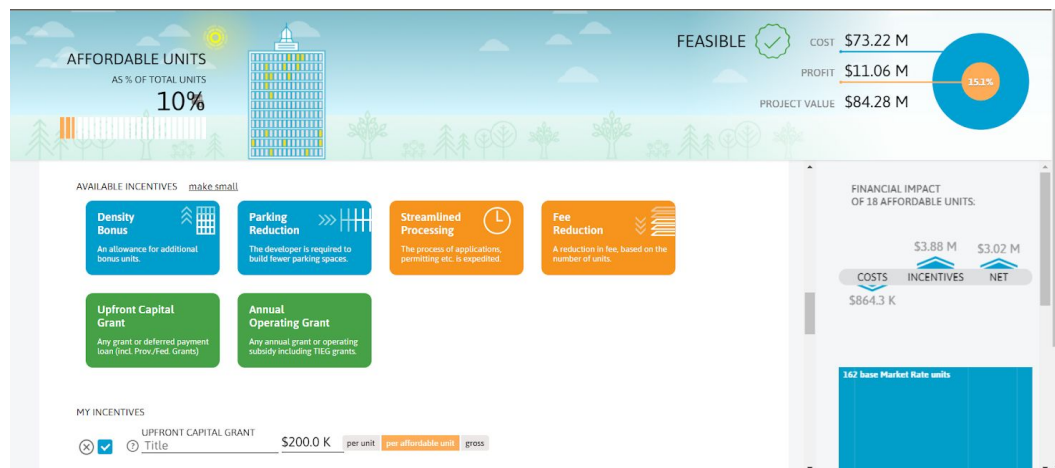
AFFORDABLE UNITS
AS % OF TOTAL UNITS
10%

FEASIBLE

COST $73.22 M
PROFIT $11.06 M
PROJECT VALUE $84.28 M
15.1%

AVAILABLE INCENTIVES make small

Density Bonus
An allowance for additional bonus units.

Parking Reduction
The developer is required to build fewer parking spaces.

Streamlined Processing
The process of applications, permitting etc. is expedited.

Fee Reduction
A reduction in fee, based on the number of units.

Upfront Capital Grant
Any grant or deferred payment loan (incl. Prov./Fed. Grants)

Annual Operating Grant
Any annual grant or operating subsidy including TIEG grants.

MY INCENTIVES
UPFRONT CAPITAL GRANT
Title
$200.0 K per unit per affordable unit gross

FINANCIAL IMPACT OF 18 AFFORDABLE UNITS:
$3.88 M $3.02 M
COSTS INCENTIVES NET
$864.3 K

162 base Market Rate units